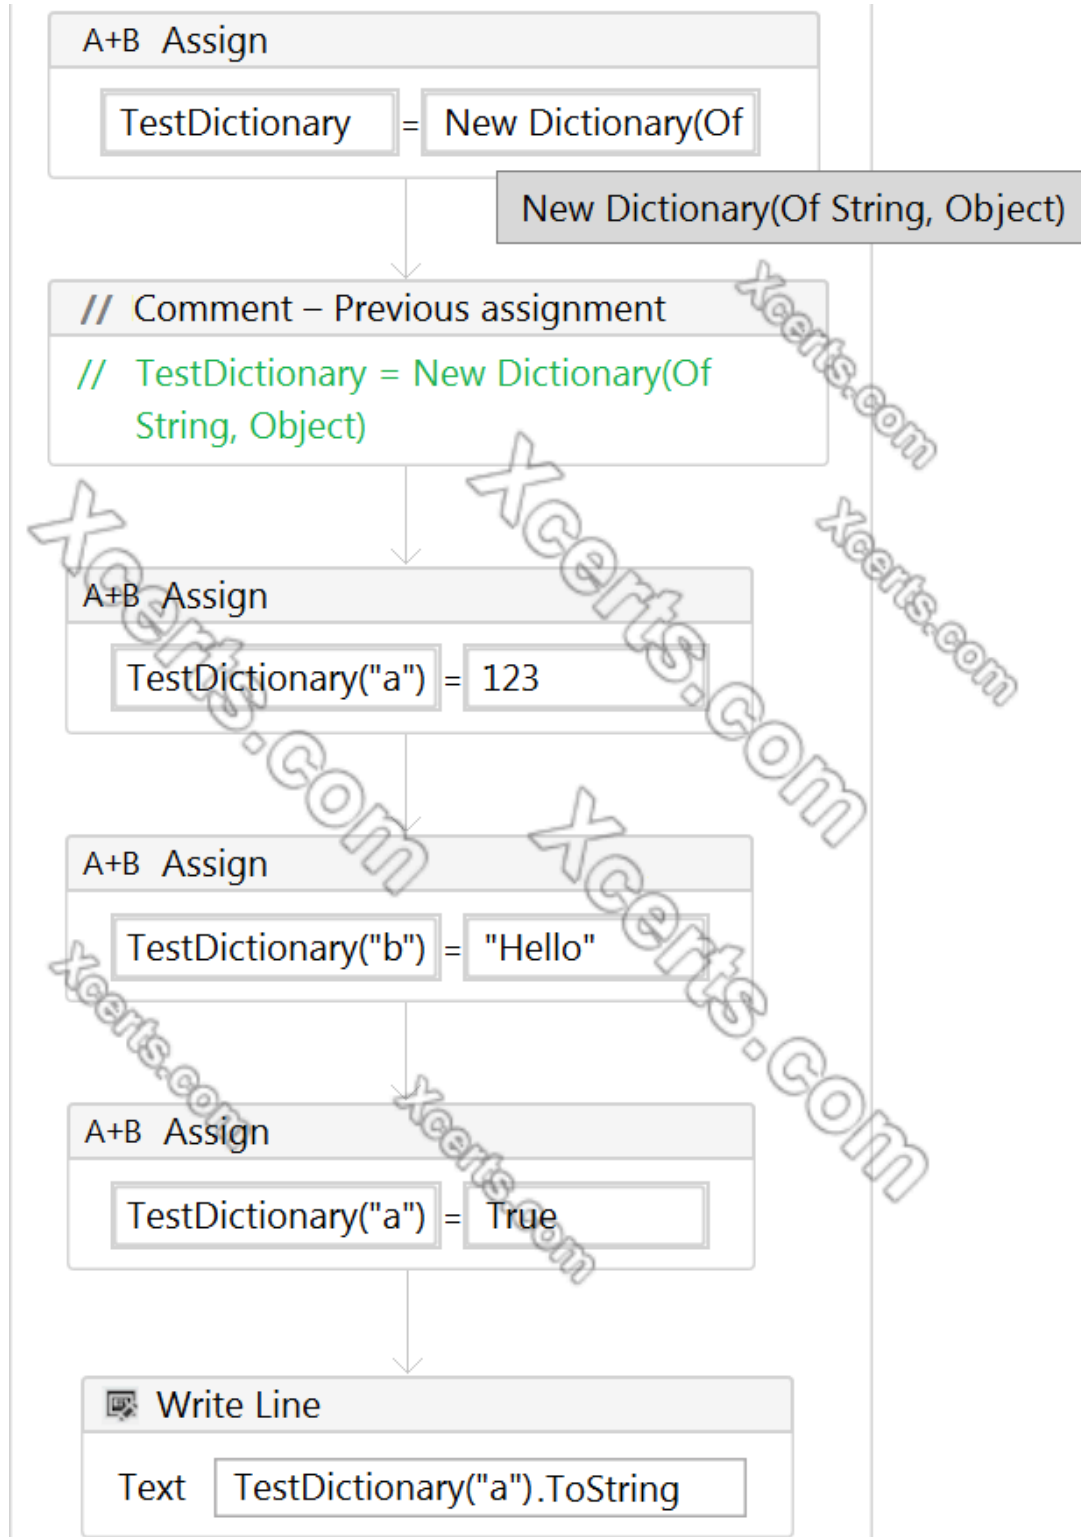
A+B Assign

TestDictionary = New Dictionary(Of

New Dictionary(Of String, Object)

// Comment – Previous assignment

// TestDictionary = New Dictionary(Of String, Object)

A+B Assign

TestDictionary("a") = 123

A+B Assign

TestDictionary("b") = "Hello"

A+B Assign

TestDictionary("a") = True

Write Line

Text TestDictionary("a").ToString

Xcerts.com